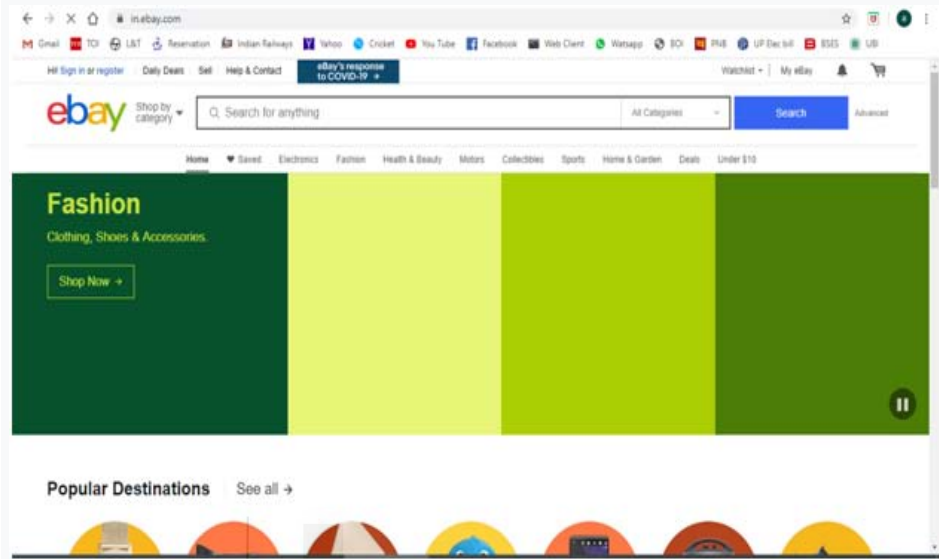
in.ebay.com

Gmail TOI L&T Reservation Indian Railways Yahoo Cricket YouTube Facebook Web Client Watsapp BOI PNB UP Elec bill BSES UBI

Hi! Sign in or register Daily Deals Sell Help & Contact eBay's response to COVID-19 → Watchlist My eBay

ebay Shop by category Search for anything All Categories Search Advanced

Home Saved Electronics Fashion Health & Beauty Motors Collectibles Sports Home & Garden Deals Under $10

Fashion

Clothing, Shoes & Accessories.

Shop Now →

Popular Destinations See all →